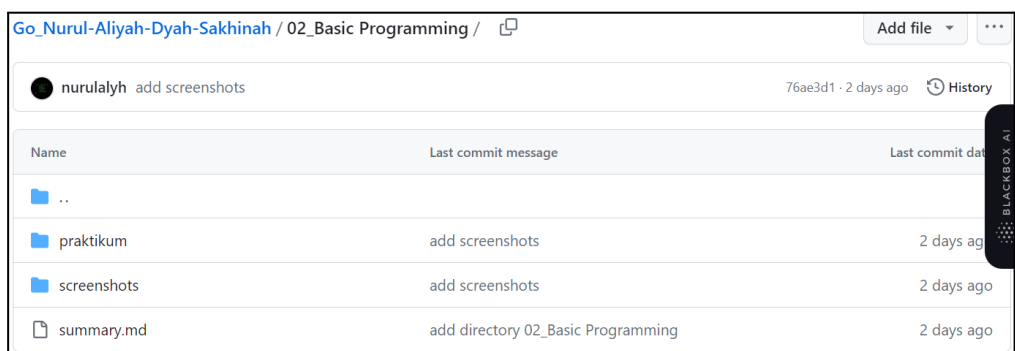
Go_Nurul-Aliyah-Dyah-Sakhinah / 02_Basic Programming /

Add file

nurulalyh add screenshots

76ae3d1 · 2 days ago

History

| Name | Last commit message | Last commit dat |
|---|---|---|
| .. | | |
| praktikum | add screenshots | 2 days ag |
| screenshots | add screenshots | 2 days ago |
| summary.md | add directory 02_Basic Programming | 2 days ago |

BLACKBOX AI